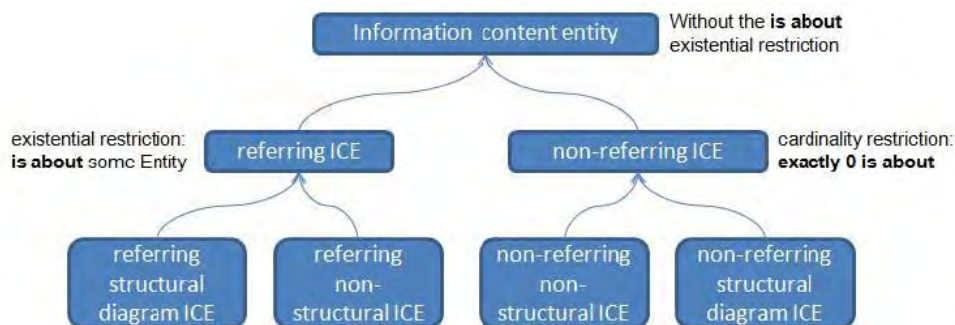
Information content entity

Without the **is about** existential restriction

existential restriction: **is about** some Entity

referring ICE

non-referring ICE

cardinality restriction: **exactly 0 is about**

referring structural diagram ICE

referring non-structural ICE

non-referring non-structural ICE

non-referring structural diagram ICE